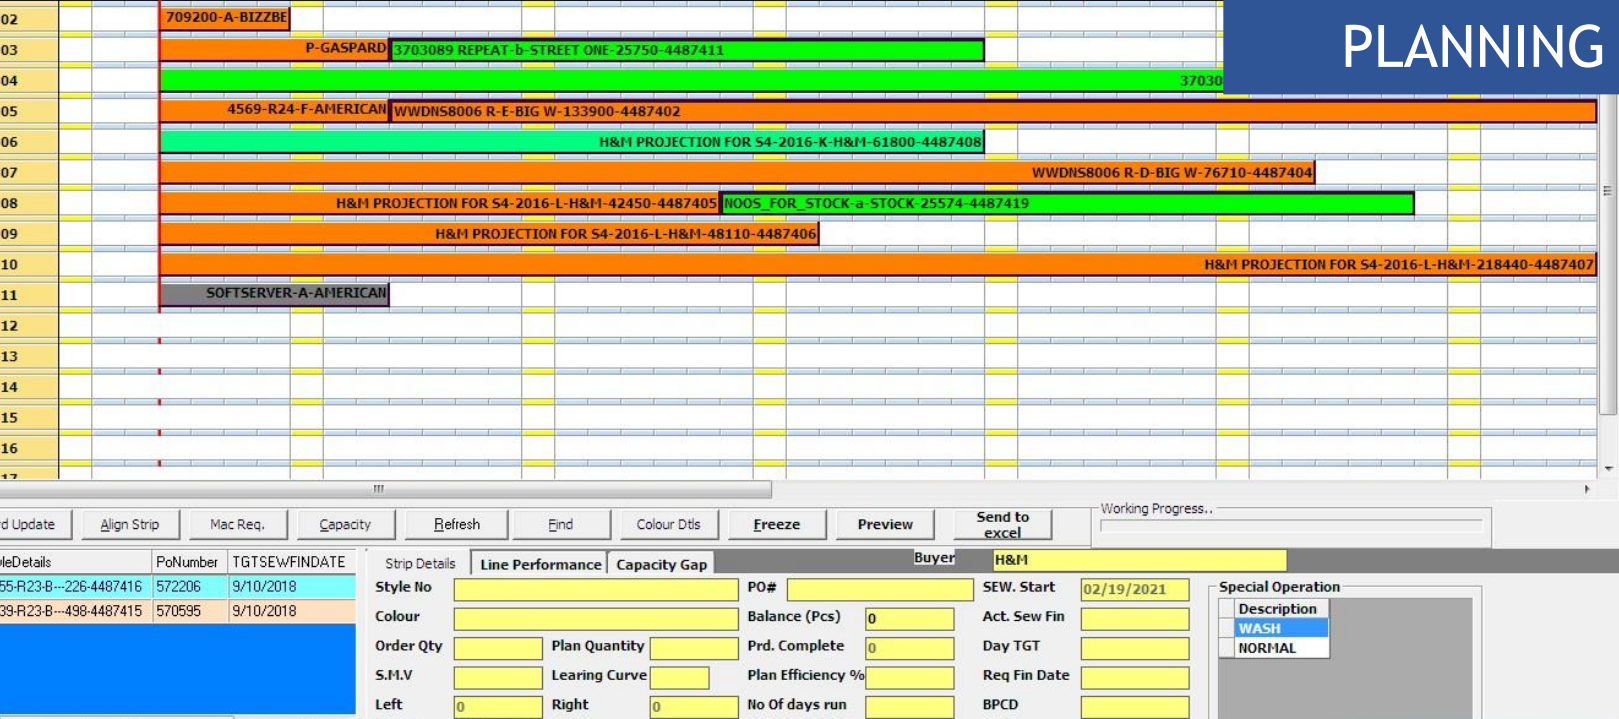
PLANNING

02 709200-A-BIZZBE
03 P-GASPARD 3703089 REPEAT-b-STREET ONE-25750-4487411
04 37030
05 4569-R24-F-AMERICAN WWDNS8006 R-E-BIG W-133900-4487402
06 H&M PROJECTION FOR S4-2016-K-H&M-61800-4487408
07 WWDNS8006 R-D-BIG W-76710-4487404
08 H&M PROJECTION FOR S4-2016-L-H&M-42450-4487405 NOOS_FOR_STOCK-a-STOCK-25574-4487419
09 H&M PROJECTION FOR S4-2016-L-H&M-48110-4487406
10 H&M PROJECTION FOR S4-2016-L-H&M-218440-4487407
11 SOFTSERVER-A-AMERICAN
12
13
14
15
16

d Update | Align Strip | Mac Req. | Capacity | Refresh | Find | Colour Dtls | Freeze | Preview | Send to excel

Working Progress..

| leDetails | PoNumber | TGTSEWFINDATE |
|---|---|---|
| 55-R23-B---226-4487416 | 572206 | 9/10/2018 |
| 39-R23-B---498-4487415 | 570595 | 9/10/2018 |

Strip Details | Line Performance | Capacity Gap

Buyer H&M

Style No
PO#
SEW. Start 02/19/2021
Colour
Balance (Pcs) 0
Act. Sew Fin
Order Qty
Plan Quantity
Prd. Complete 0
Day TGT
S.M.V
Learing Curve
Plan Efficiency %
Req Fin Date
Left 0
Right 0
No Of days run
BPCD

Special Operation
Description
WASH
NORMAL